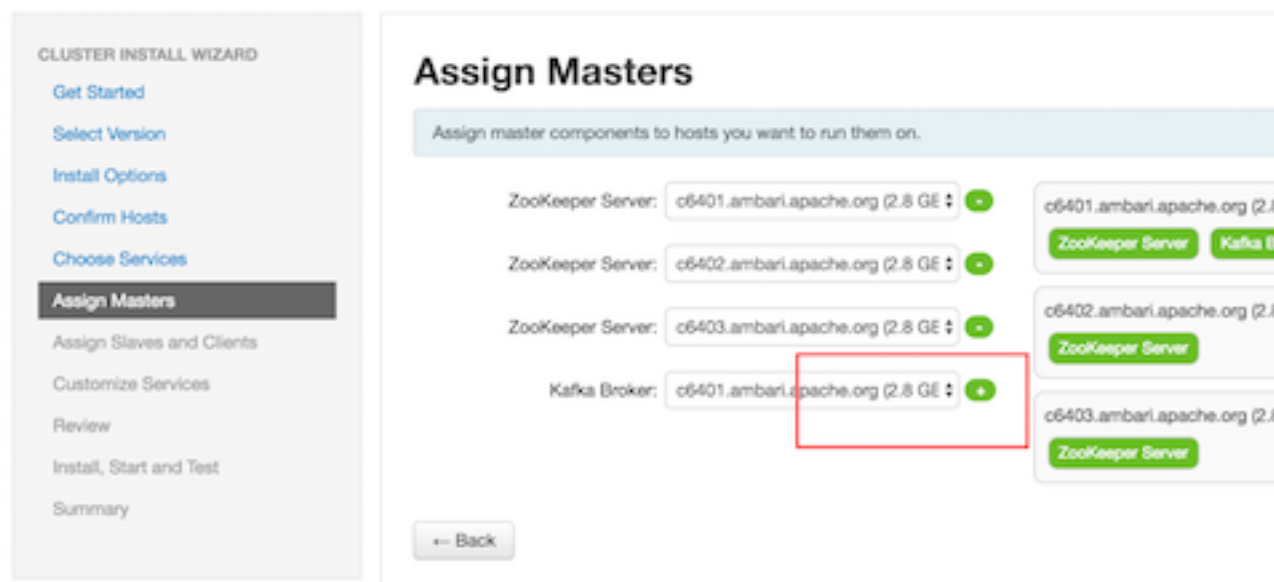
CLUSTER INSTALL WIZARD
Get Started
Select Version
Install Options
Confirm Hosts
Choose Services
Assign Masters
Assign Slaves and Clients
Customize Services
Review
Install, Start and Test
Summary

Assign Masters

Assign master components to hosts you want to run them on.

ZooKeeper Server: c6401.ambari.apache.org (2.8 GE -
ZooKeeper Server: c6402.ambari.apache.org (2.8 GE -
ZooKeeper Server: c6403.ambari.apache.org (2.8 GE -
Kafka Broker: c6401.ambari.apache.org (2.8 GE +

c6401.ambari.apache.org (2.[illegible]
ZooKeeper Server Kafka B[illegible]
c6402.ambari.apache.org (2.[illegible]
ZooKeeper Server
c6403.ambari.apache.org (2.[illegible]
ZooKeeper Server

← Back